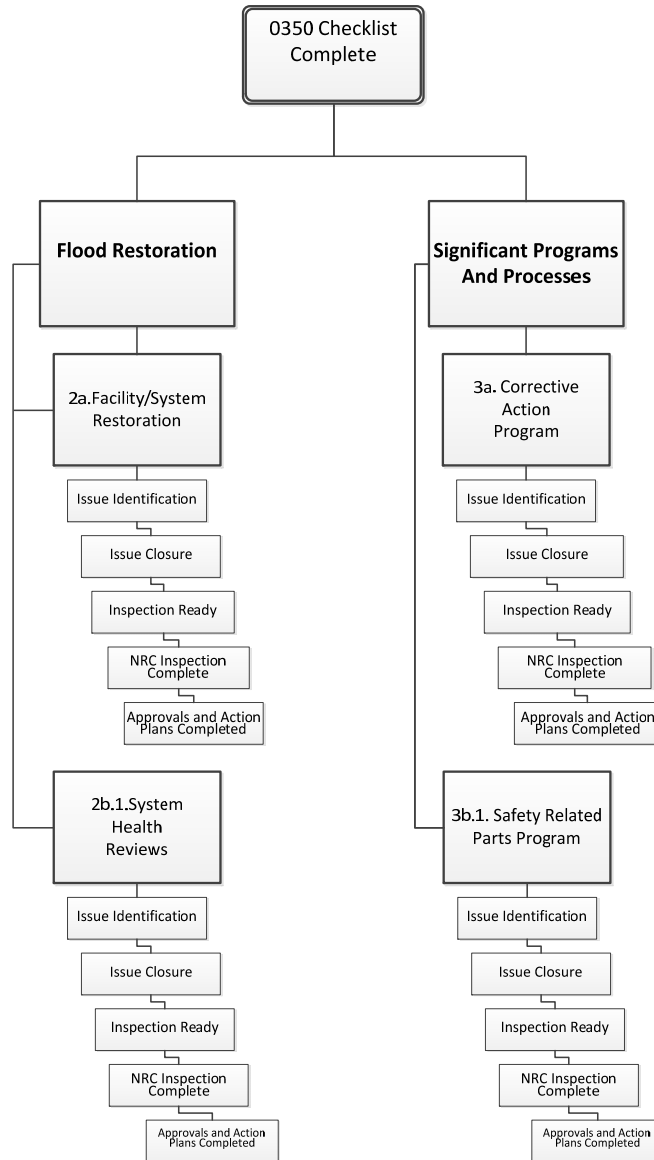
0350 Checklist Complete

Flood Restoration

2a.Facility/System Restoration

Issue Identification

Issue Closure

Inspection Ready

NRC Inspection Complete

Approvals and Action Plans Completed

2b.1.System Health Reviews

Issue Identification

Issue Closure

Inspection Ready

NRC Inspection Complete

Approvals and Action Plans Completed

Significant Programs And Processes

3a. Corrective Action Program

Issue Identification

Issue Closure

Inspection Ready

NRC Inspection Complete

Approvals and Action Plans Completed

3b.1. Safety Related Parts Program

Issue Identification

Issue Closure

Inspection Ready

NRC Inspection Complete

Approvals and Action Plans Completed